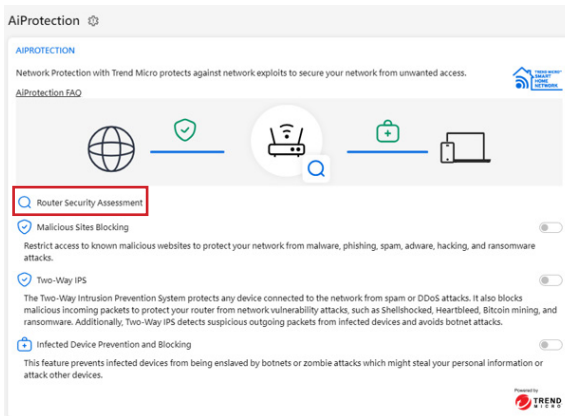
AiProtection

AIPROTECTION

Network Protection with Trend Micro protects against network exploits to secure your network from unwanted access.

TREND MICRO SMART HOME NETWORK

AiProtection FAQ

Router Security Assessment

Malicious Sites Blocking

Restrict access to known malicious websites to protect your network from malware, phishing, spam, adware, hacking, and ransomware attacks.

Two-Way IPS

The Two-Way Intrusion Prevention System protects any device connected to the network from spam or DDoS attacks. It also blocks malicious incoming packets to protect your router from network vulnerability attacks, such as Shellshocked, Heartbleed, Bitcoin mining, and ransomware. Additionally, Two-Way IPS detects suspicious outgoing packets from infected devices and avoids botnet attacks.

Infected Device Prevention and Blocking

This feature prevents infected devices from being enslaved by botnets or zombie attacks which might steal your personal information or attack other devices.

Powered by TREND MICRO